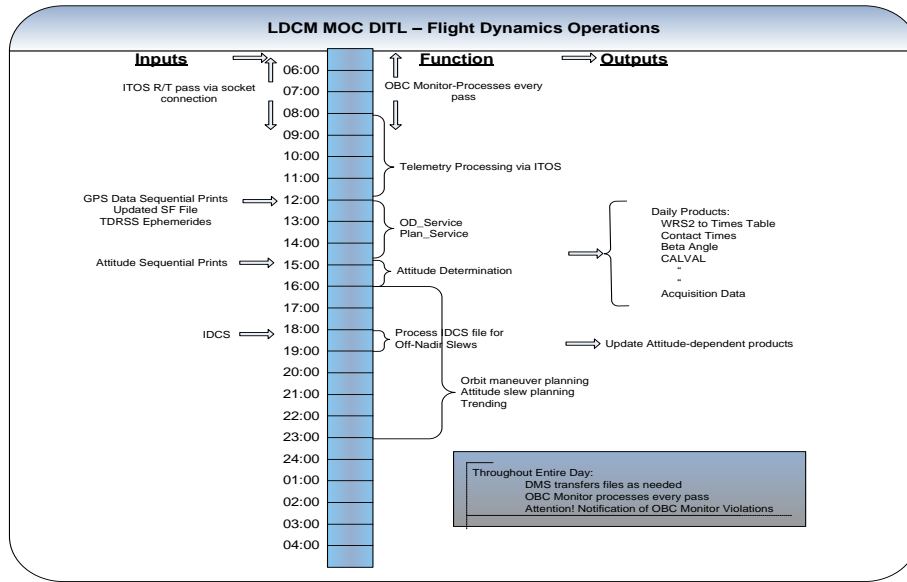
LDCM MOC DITL – Flight Dynamics Operations

Inputs

Function

Outputs

06:00
07:00
08:00
09:00
10:00
11:00
12:00
13:00
14:00
15:00
16:00
17:00
18:00
19:00
20:00
21:00
22:00
23:00
24:00
01:00
02:00
03:00
04:00

ITOS R/T pass via socket connection

OBC Monitor-Processes every pass

Telemetry Processing via ITOS

GPS Data Sequential Prints
Updated SF File
TDRSS Ephemerides

OD_Service
Plan_Service

Daily Products:
WRS2 to Times Table
Contact Times
Beta Angle
CALVAL
"
"
Acquisition Data

Attitude Sequential Prints

Attitude Determination

IDCS

Process IDCS file for Off-Nadir Slews

Update Attitude-dependent products

Orbit maneuver planning
Attitude slew planning
Trending

Throughout Entire Day:
DMS transfers files as needed
OBC Monitor processes every pass
Attention! Notification of OBC Monitor Violations